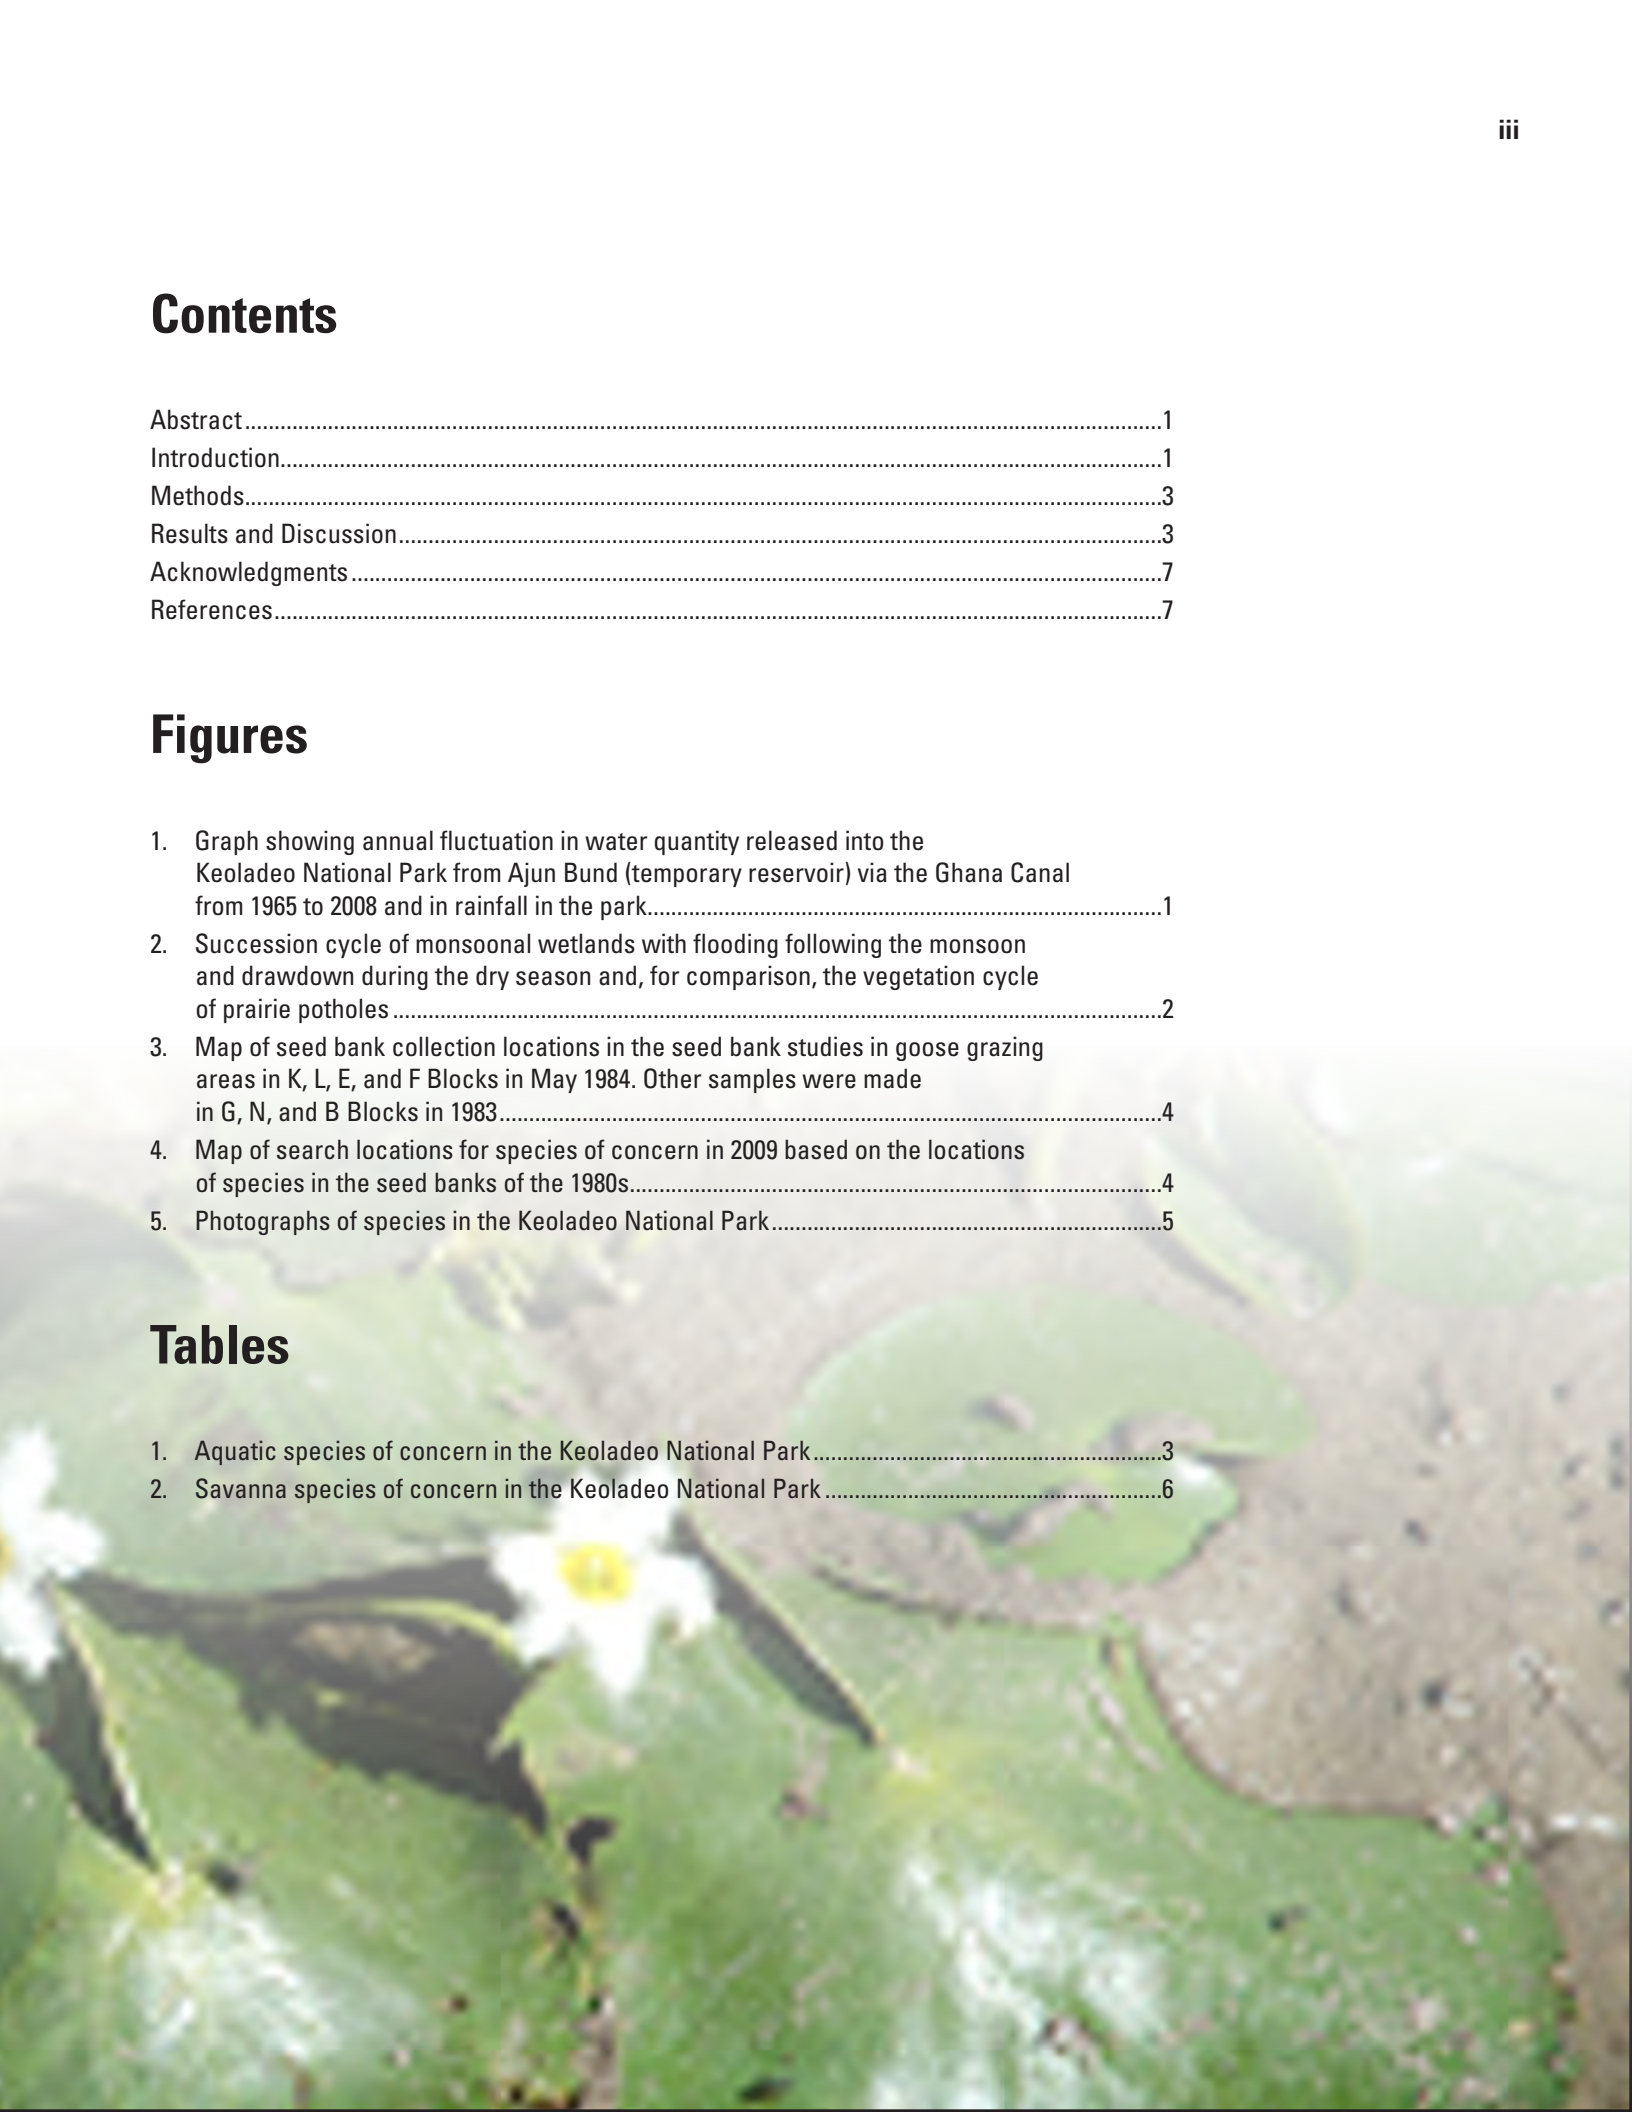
iii

# Contents

Abstract.....1
Introduction.....1
Methods.....3
Results and Discussion.....3
Acknowledgments.....7
References.....7

# Figures

1. Graph showing annual fluctuation in water quantity released into the Keoladeo National Park from Ajun Bund (temporary reservoir) via the Ghana Canal from 1965 to 2008 and in rainfall in the park.....1
2. Succession cycle of monsoonal wetlands with flooding following the monsoon and drawdown during the dry season and, for comparison, the vegetation cycle of prairie potholes.....2
3. Map of seed bank collection locations in the seed bank studies in goose grazing areas in K, L, E, and F Blocks in May 1984. Other samples were made in G, N, and B Blocks in 1983.....4
4. Map of search locations for species of concern in 2009 based on the locations of species in the seed banks of the 1980s.....4
5. Photographs of species in the Keoladeo National Park.....5

# Tables

1. Aquatic species of concern in the Keoladeo National Park.....3
2. Savanna species of concern in the Keoladeo National Park.....6